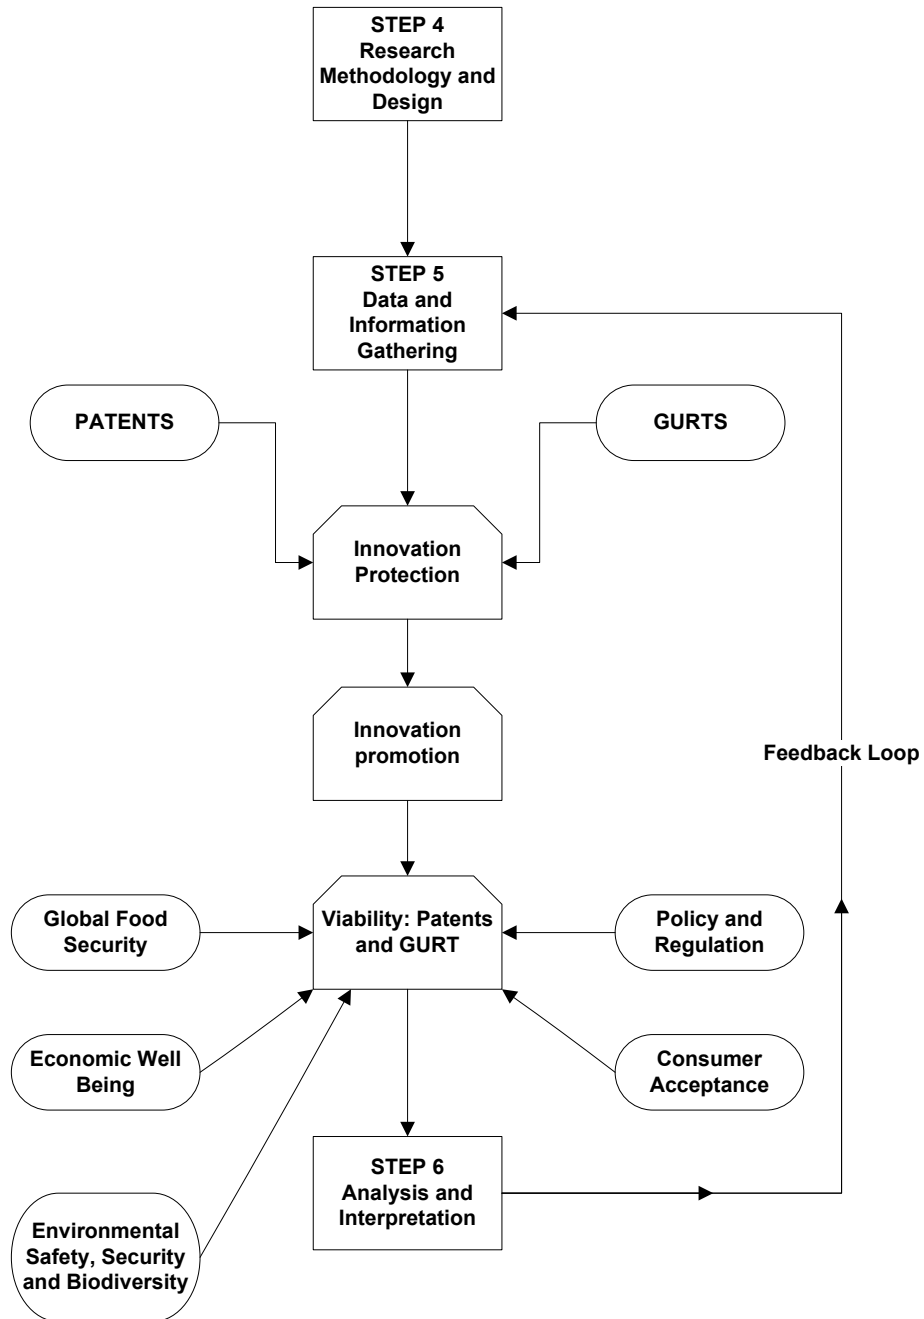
STEP 4
Research Methodology and Design

STEP 5
Data and Information Gathering

PATENTS

GURTS

Innovation Protection

Innovation promotion

Feedback Loop

Global Food Security

Viability: Patents and GURT

Policy and Regulation

Economic Well Being

Consumer Acceptance

STEP 6
Analysis and Interpretation

Environmental Safety, Security and Biodiversity